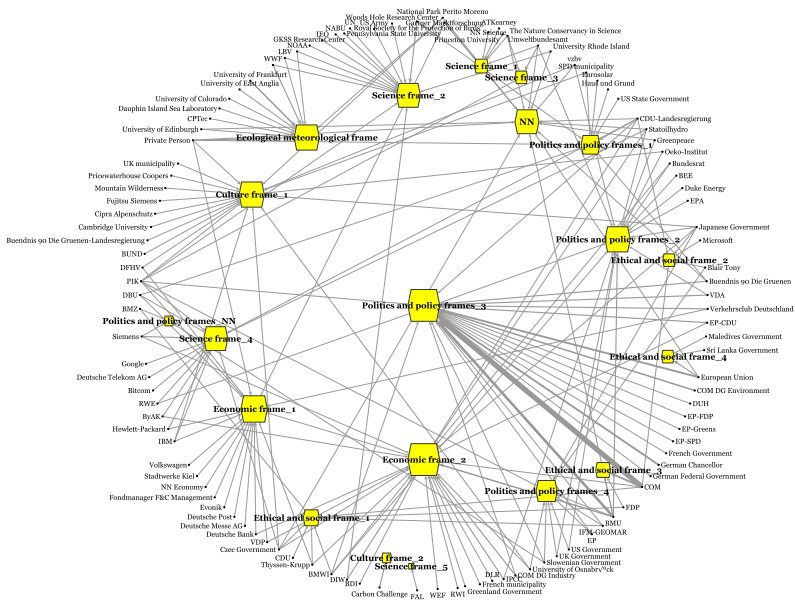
National Park Perito Moreno
Woods Hole Research Center
Gardner Klimaforschung
ATKearney
US Army
Royal Society for the Protection of Birds
NN Science
The Nature Conservancy in Science
NABU
Pennsylvania State University
Princeton University
Umweltbundesamt
IEO
GKSS Research Center
NOAA
LBV
WWF
University of Frankfurt
University of East Anglia
University of Colorado
Dauphin Island Sea Laboratory
CPTec
University of Edinburgh
Private Person
Science frame_1
Science frame_3
University Rhode Island
vzbv
SPD
municipality
Eurosolar
Haus und Grund
US State Government
Science frame_2
NN
Ecological meteorological frame
CDU-Landesregierung
Statoilhydro
Greenpeace
Oeko-Institut
Politics and policy frames_1
Bundesrat
BEE
Duke Energy
EPA
UK municipality
Pricewaterhouse Coopers
Mountain Wilderness
Fujitsu Siemens
Cipra Alpenschutz
Cambridge University
Buendnis 90 Die Gruenen-Landesregierung
Culture frame_1
Japanese Government
Microsoft
Politics and policy frames_2
Ethical and social frame_2
Blair Tony
Buendnis 90 Die Gruenen
VDA
BUND
DFHV
PIK
DBU
BMZ
Politics and policy frames_3
Verkehrsclub Deutschland
EP-CDU
Maledives Government
Sri Lanka Government
Politics and policy frames_NN
Siemens
Science frame_4
Ethical and social frame_4
Google
Deutsche Telekom AG
Bitcom
RWE
ByAK
Hewlett-Packard
IBM
European Union
COM DG Environment
DUH
EP-FDP
EP-Greens
EP-SPD
French Government
German Chancellor
German Federal Government
Economic frame_1
Economic frame_2
Ethical and social frame_3
COM
Volkswagen
Stadtwerke Kiel
NN Economy
Fondmanager F&C Management
Evonik
Deutsche Post
Deutsche Messe AG
Deutsche Bank
Czec Government
Politics and policy frames_4
FDP
BMU
IFM-GEOMAR
EP
US Government
UK Government
Slovenian Government
University of Osnabrück
COM DG Industry
Ethical and social frame_1
VDP
CDU
Thyssen-Krupp
BMWi
DIW
BDI
Culture frame_2
Science frame_5
DLR
IPCC
French municipality
Greenland Government
Carbon Challenge
FAL
WEF
RWI